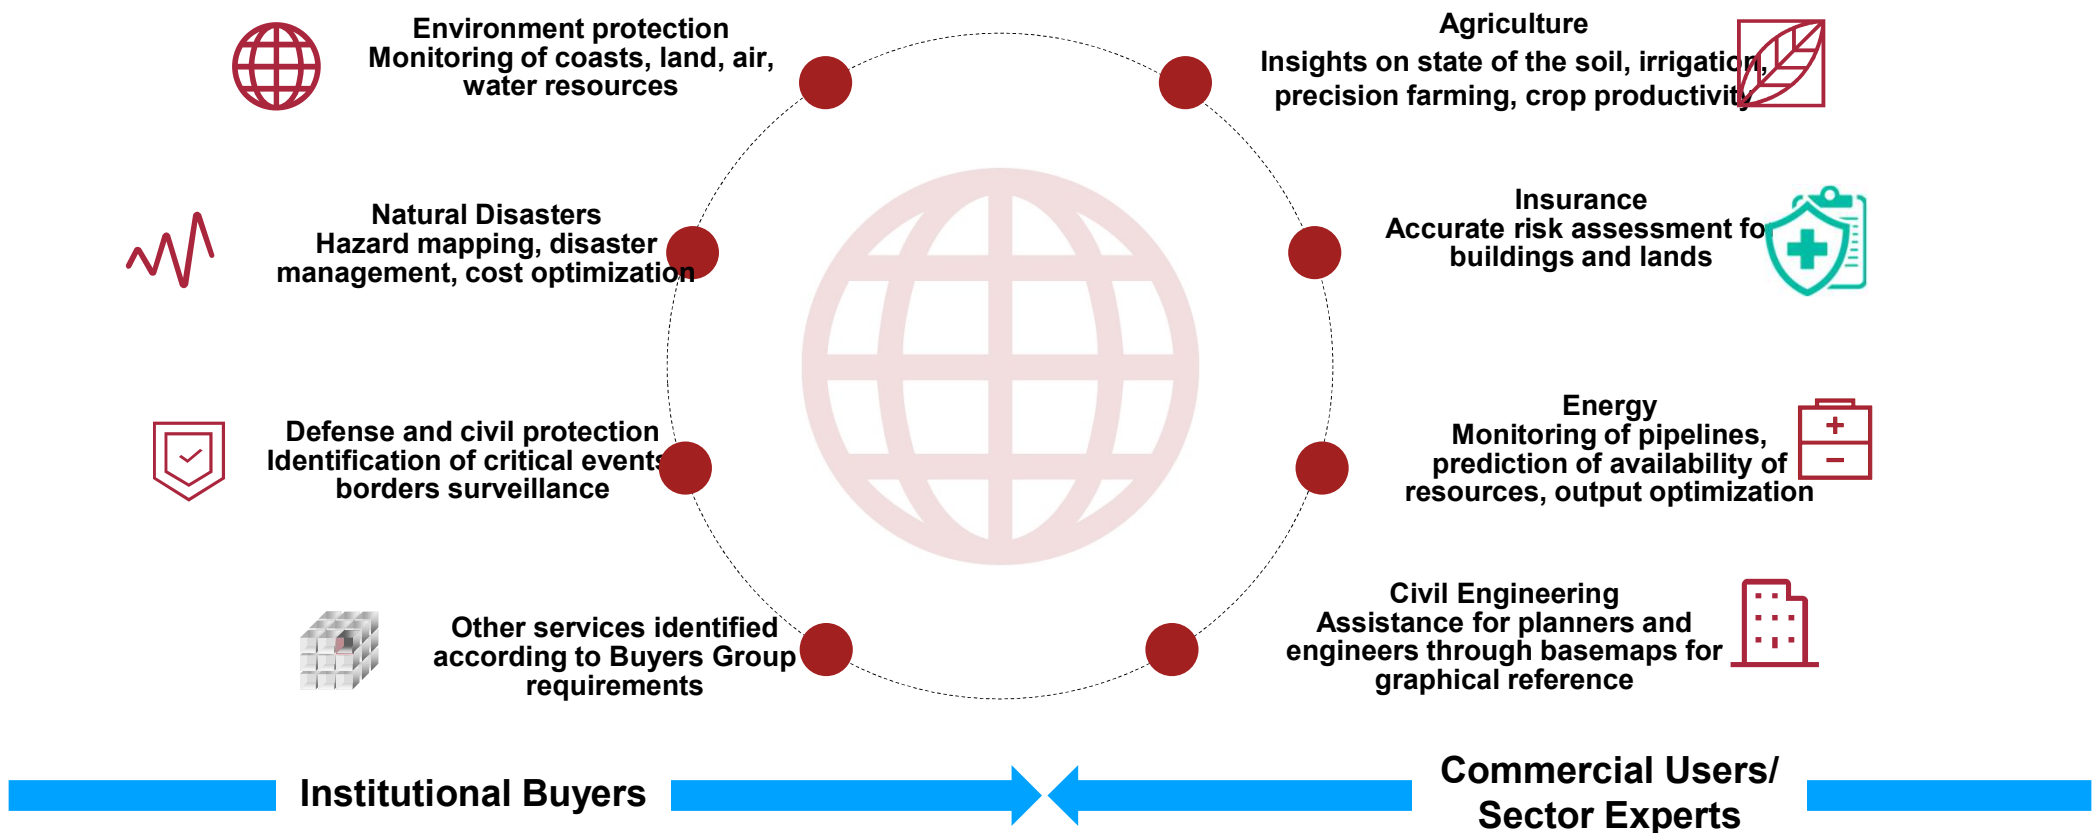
Environment protection
Monitoring of coasts, land, air, water resources

Agriculture
Insights on state of the soil, irrigation, precision farming, crop productivity

Natural Disasters
Hazard mapping, disaster management, cost optimization

Insurance
Accurate risk assessment for buildings and lands

Defense and civil protection
Identification of critical events, borders surveillance

Energy
Monitoring of pipelines, prediction of availability of resources, output optimization

Other services identified according to Buyers Group requirements

Civil Engineering
Assistance for planners and engineers through basemaps for graphical reference

Institutional Buyers

Commercial Users/ Sector Experts